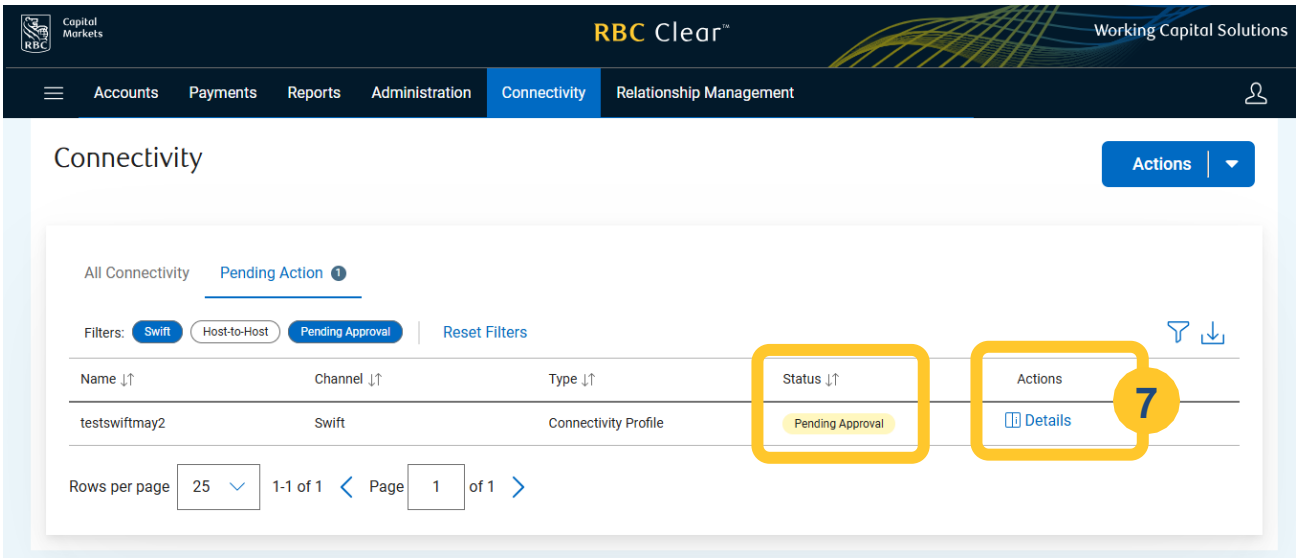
RBC Capital Markets

RBC Clear™

Working Capital Solutions

Accounts Payments Reports Administration Connectivity Relationship Management

Connectivity

Actions

All Connectivity Pending Action 1

Filters: Swift Host-to-Host Pending Approval Reset Filters

| Name ↓↑ | Channel ↓↑ | Type ↓↑ | Status ↓↑ | Actions |
|---|---|---|---|---|
| testswiftmay2 | Swift | Connectivity Profile | Pending Approval | Details |

7

Rows per page 25 1-1 of 1 Page 1 of 1